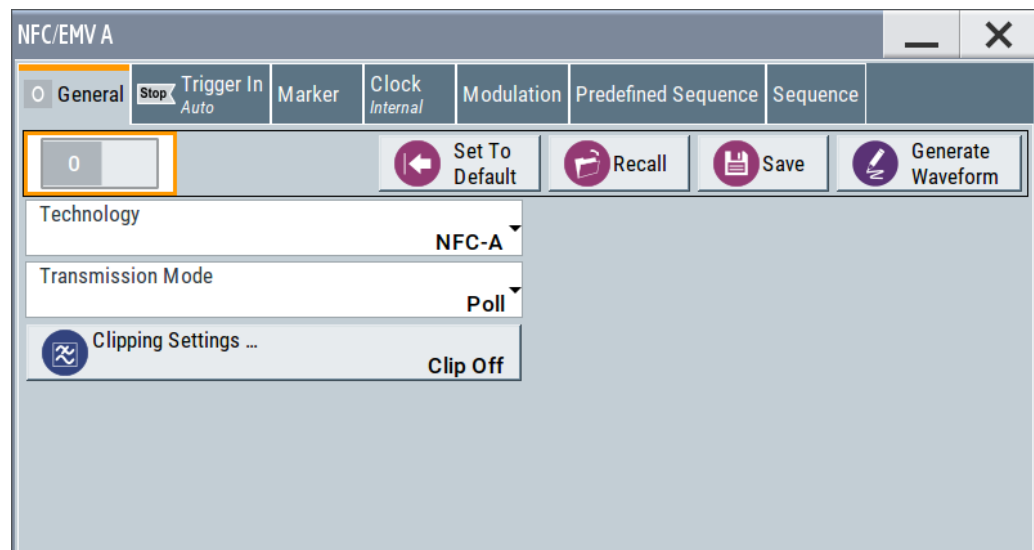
NFC/EMV A

O General

Stop Trigger In
Auto

Marker

Clock
Internal

Modulation

Predefined Sequence

Sequence

0

Set To Default

Recall

Save

Generate Waveform

Technology
NFC-A

Transmission Mode
Poll

Clipping Settings ...
Clip Off